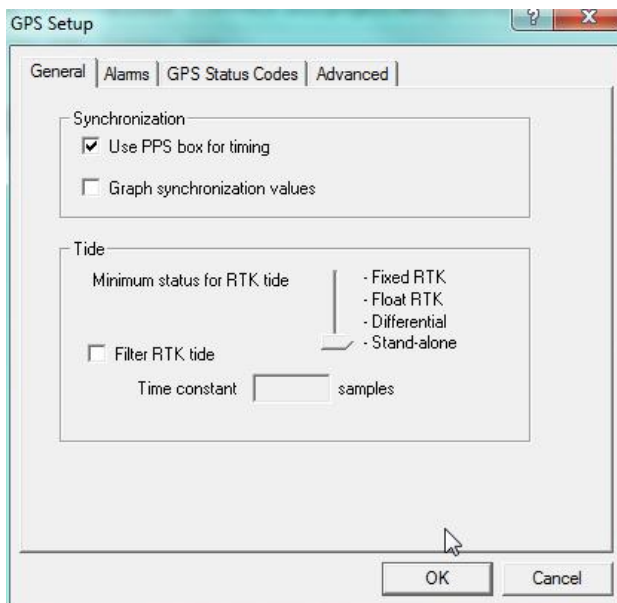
GPS Setup

General | Alarms | GPS Status Codes | Advanced

Synchronization

☑ Use PPS box for timing

☐ Graph synchronization values

Tide

Minimum status for RTK tide

- Fixed RTK
- Float RTK
- Differential
- Stand-alone

☐ Filter RTK tide

Time constant [ ] samples

OK

Cancel